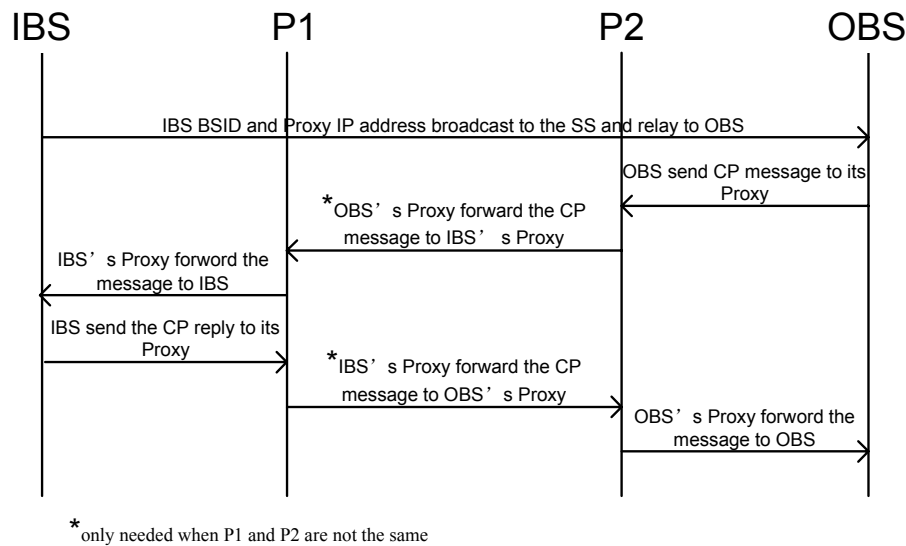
IBS P1 P2 OBS

IBS BSID and Proxy IP address broadcast to the SS and relay to OBS

OBS send CP message to its Proxy

*OBS' s Proxy forward the CP message to IBS' s Proxy

IBS' s Proxy forword the message to IBS

IBS send the CP reply to its Proxy

*IBS' s Proxy forward the CP message to OBS' s Proxy

OBS' s Proxy forword the message to OBS

*only needed when P1 and P2 are not the same